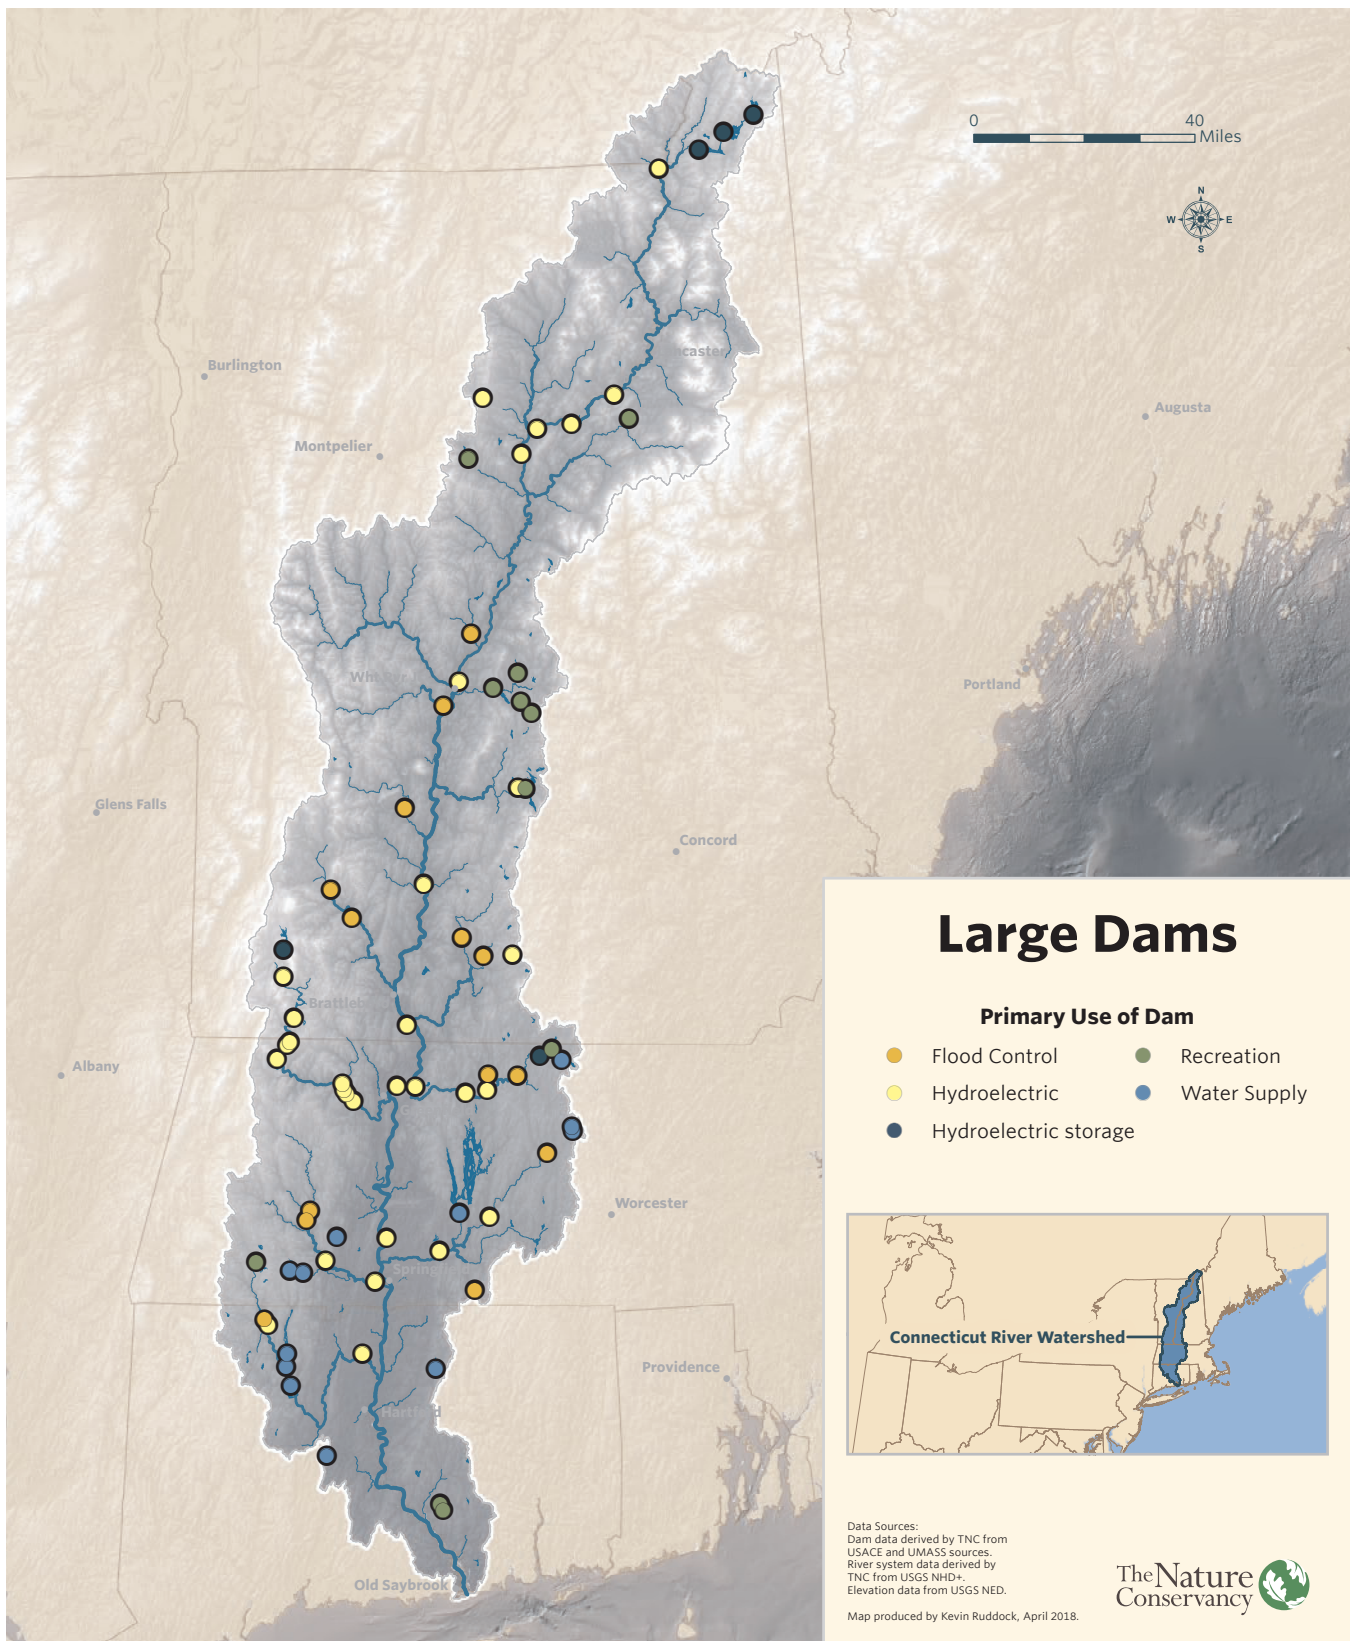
0
40
Miles

N
W
E
S

Burlington
Montpelier
Augusta
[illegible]caster
Wh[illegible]
Portland
Glens Falls
Concord
Brattle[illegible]
Albany
Worcester
Spring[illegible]
Providence
Hartford
Old Saybrook

Large Dams

Primary Use of Dam

Flood Control
Recreation
Hydroelectric
Water Supply
Hydroelectric storage

Connecticut River Watershed

Data Sources:
Dam data derived by TNC from USACE and UMASS sources.
River system data derived by TNC from USGS NHD+.
Elevation data from USGS NED.

Map produced by Kevin Ruddock, April 2018.

The Nature Conservancy